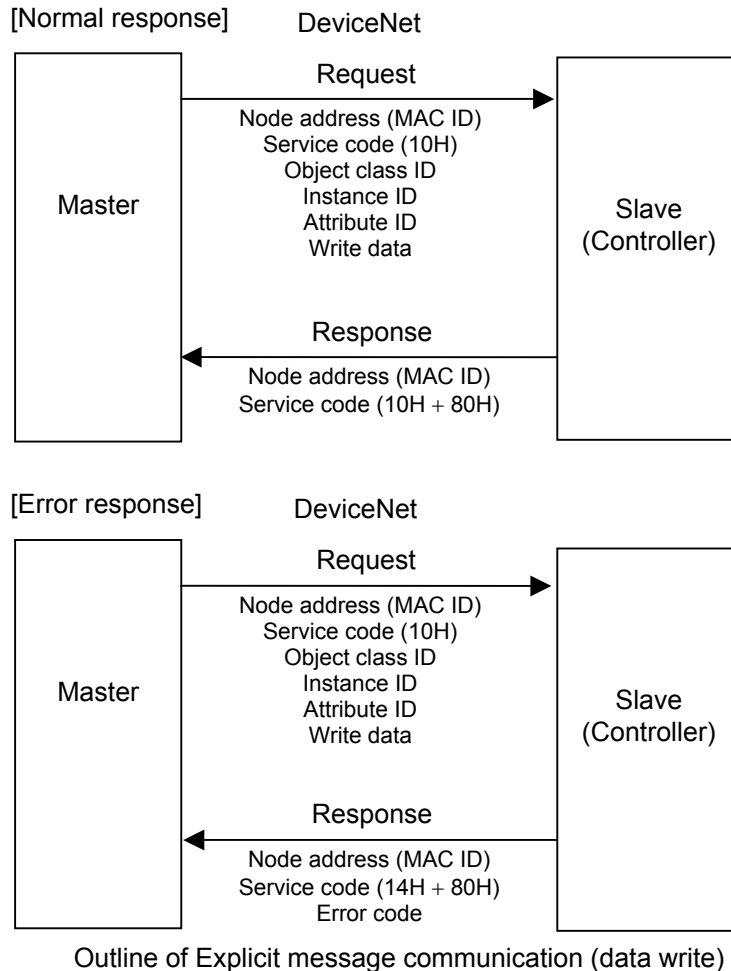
[Normal response]

DeviceNet

Master

Request

Node address (MAC ID)
Service code (10H)
Object class ID
Instance ID
Attribute ID
Write data

Slave (Controller)

Response

Node address (MAC ID)
Service code (10H + 80H)

[Error response]

DeviceNet

Master

Request

Node address (MAC ID)
Service code (10H)
Object class ID
Instance ID
Attribute ID
Write data

Slave (Controller)

Response

Node address (MAC ID)
Service code (14H + 80H)
Error code

Outline of Explicit message communication (data write)